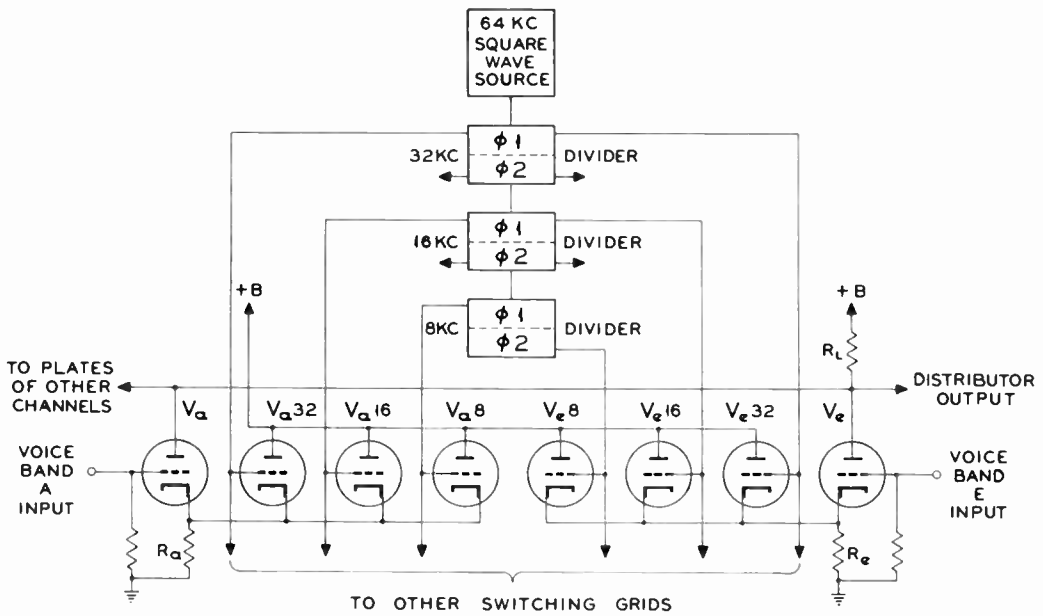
64 KC SQUARE WAVE SOURCE

32 KC
$\phi 1$
$\phi 2$
DIVIDER

16 KC
$\phi 1$
$\phi 2$
DIVIDER

+B

8 KC
$\phi 1$
$\phi 2$
DIVIDER

+B

$R_L$

TO PLATES OF OTHER CHANNELS

DISTRIBUTOR OUTPUT

$V_a$ $V_a 32$ $V_a 16$ $V_a 8$ $V_e 8$ $V_e 16$ $V_e 32$ $V_e$

VOICE BAND A INPUT

VOICE BAND E INPUT

$R_a$

$R_e$

TO OTHER SWITCHING GRIDS